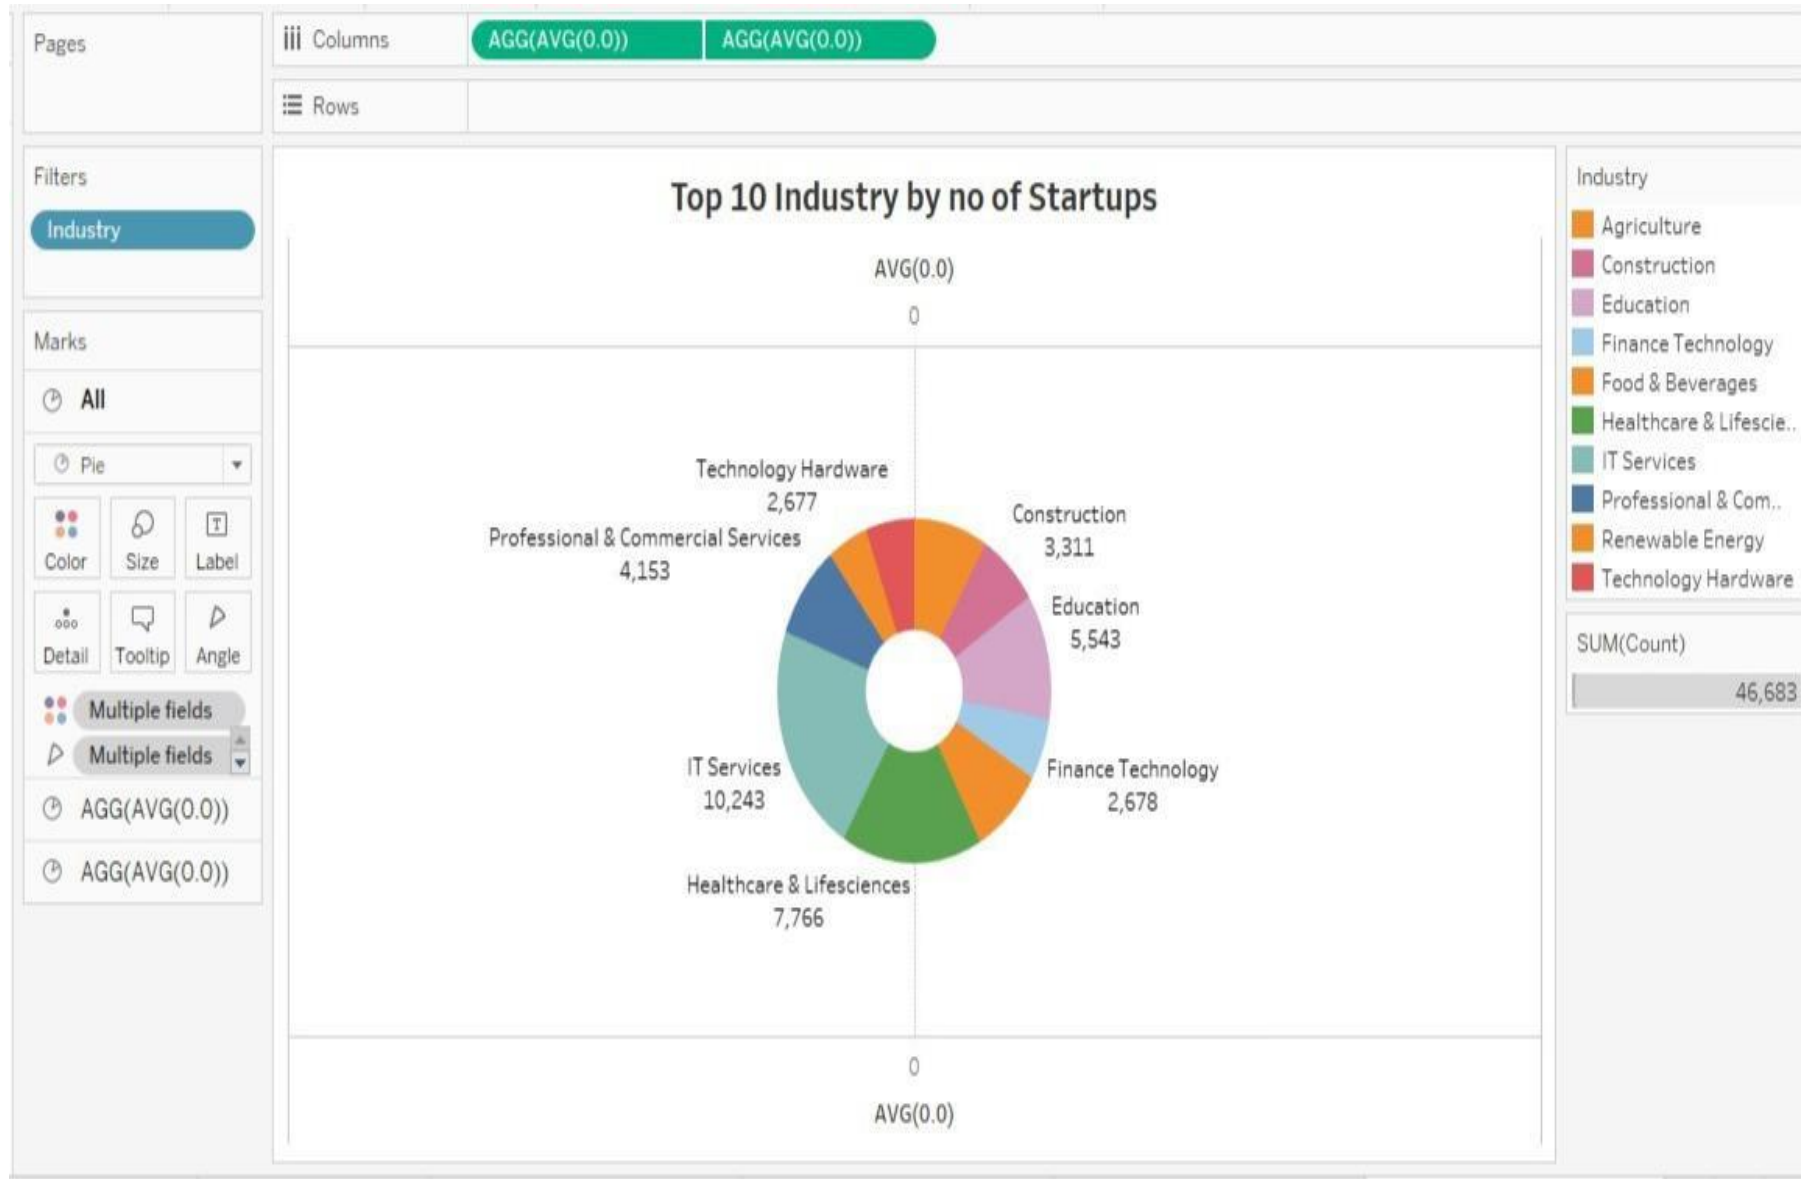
Pages

Columns AGG(AVG(0.0)) AGG(AVG(0.0))

Rows

Filters

Industry

Marks

All

Pie

Color Size Label

Detail Tooltip Angle

Multiple fields

Multiple fields

AGG(AVG(0.0))

AGG(AVG(0.0))

Top 10 Industry by no of Startups

AVG(0.0)

0

Technology Hardware 2,677

Professional & Commercial Services 4,153

Construction 3,311

Education 5,543

IT Services 10,243

Finance Technology 2,678

Healthcare & Lifesciences 7,766

0

AVG(0.0)

Industry

Agriculture

Construction

Education

Finance Technology

Food & Beverages

Healthcare & Lifescie..

IT Services

Professional & Com..

Renewable Energy

Technology Hardware

SUM(Count)

46,683